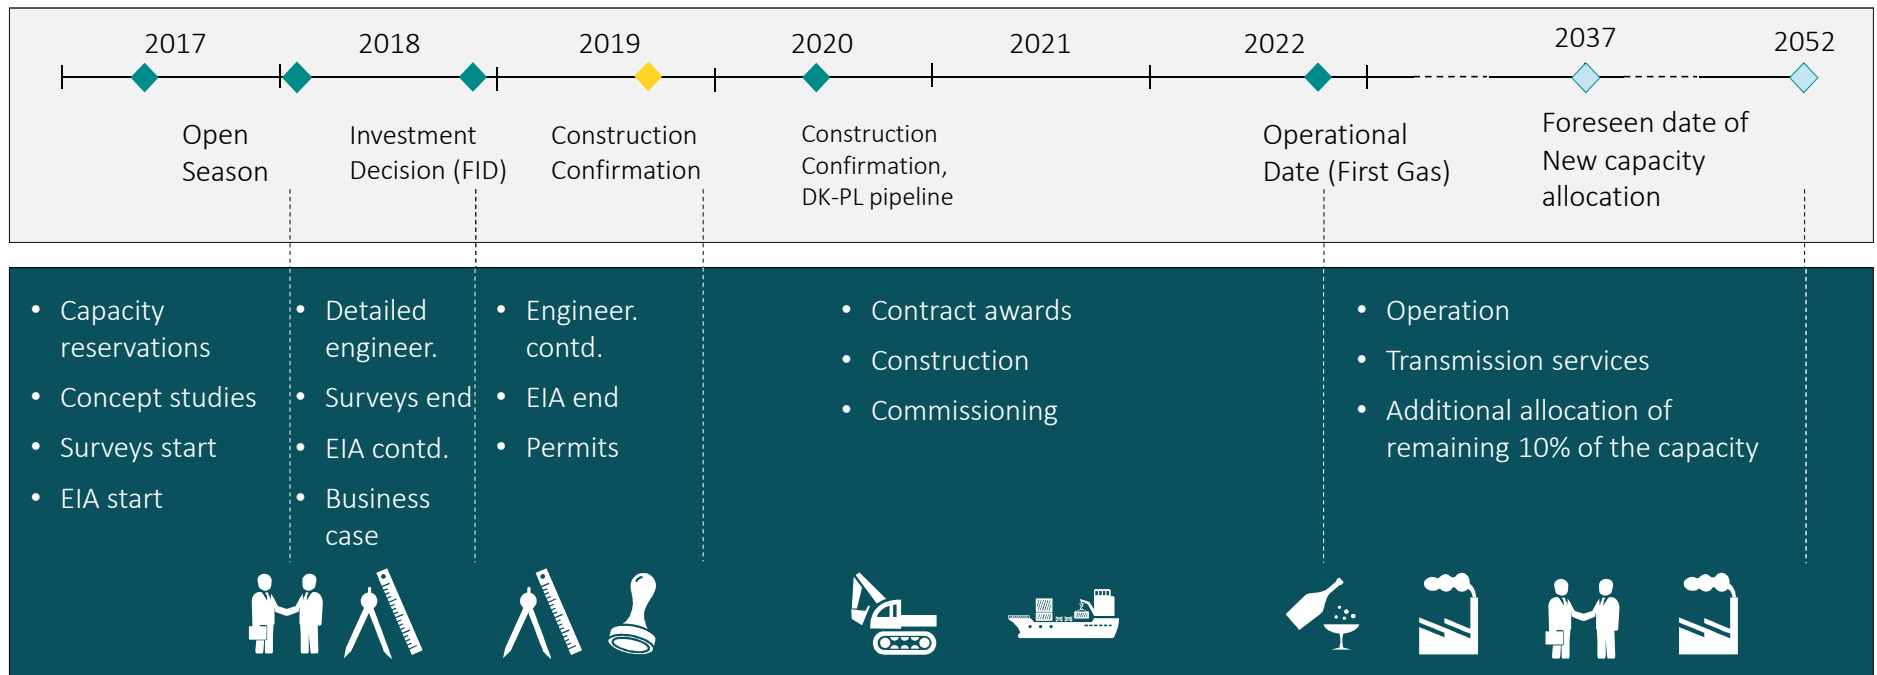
2017 2018 2019 2020 2021 2022 2037 2052

Open Season

Investment Decision (FID)

Construction Confirmation

Construction Confirmation, DK-PL pipeline

Operational Date (First Gas)

Foreseen date of New capacity allocation

- Capacity reservations
- Concept studies
- Surveys start
- EIA start

- Detailed engineer.
- Surveys end
- EIA contd.
- Business case

- Engineer. contd.
- EIA end
- Permits

- Contract awards
- Construction
- Commissioning

- Operation
- Transmission services
- Additional allocation of remaining 10% of the capacity